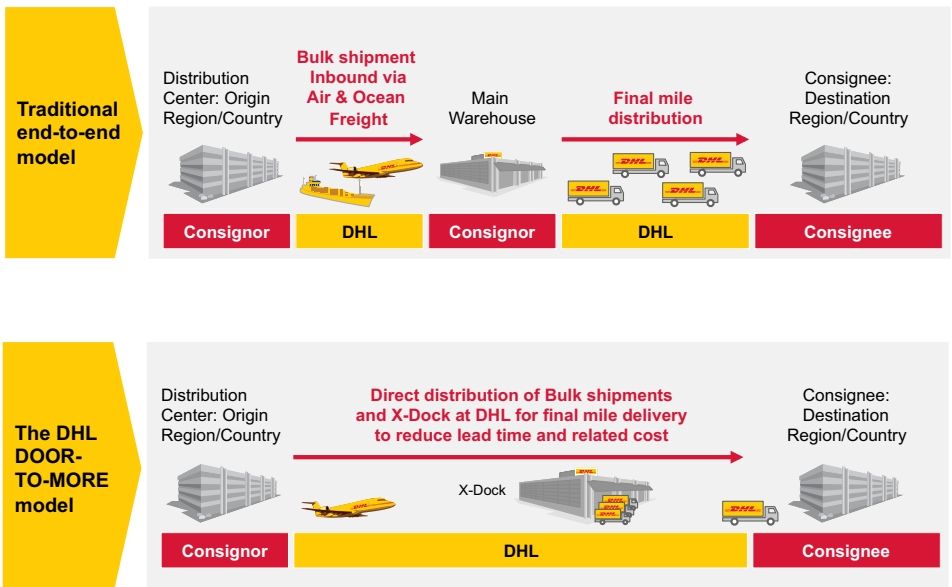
Traditional end-to-end model

Distribution Center: Origin Region/Country

Bulk shipment Inbound via Air & Ocean Freight

Main Warehouse

Final mile distribution

Consignee: Destination Region/Country

DHL

DHL

DHL

DHL

DHL

DHL

Consignor

DHL

Consignor

DHL

Consignee

The DHL DOOR-TO-MORE model

Distribution Center: Origin Region/Country

Direct distribution of Bulk shipments and X-Dock at DHL for final mile delivery to reduce lead time and related cost

Consignee: Destination Region/Country

X-Dock

DHL

DHL

DHL

DHL

Consignor

DHL

Consignee